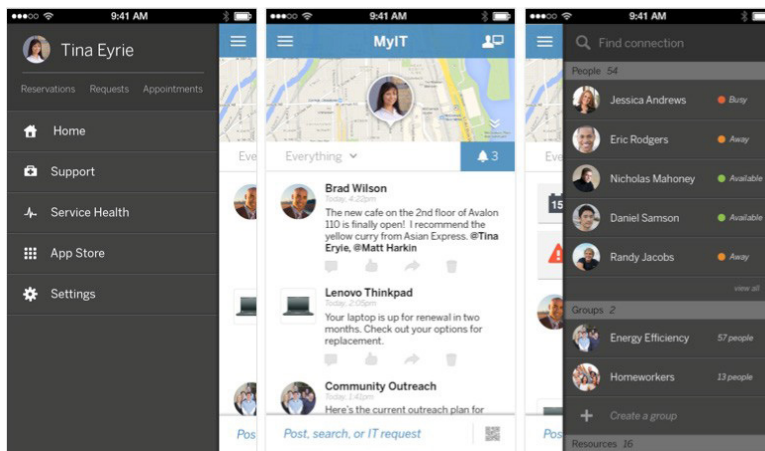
9:41 AM

Tina Eyrie

Reservations Requests Appointments

Home

Support

Service Health

App Store

Settings

Eve

Pos

9:41 AM

MyIT

Everything

3

Brad Wilson
Today, 4:22pm
The new cafe on the 2nd floor of Avalon 110 is finally open! I recommend the yellow curry from Asian Express. @Tina Eryie, @Matt Harkin

Lenovo Thinkpad
Today, 2:05pm
Your laptop is up for renewal in two months. Check out your options for replacement.

Community Outreach
Today, 1:42pm
Here's the current outreach plan for

Post, search, or IT request

9:41 AM

Find connection

People 54

Jessica Andrews Busy

Eric Rodgers Away

Nicholas Mahoney Available

Daniel Samson Available

Randy Jacobs Away

view all

Groups 2

Energy Efficiency 57 people

Homeworkers 13 people

Create a group

Resources 16

Eve

15

Pos